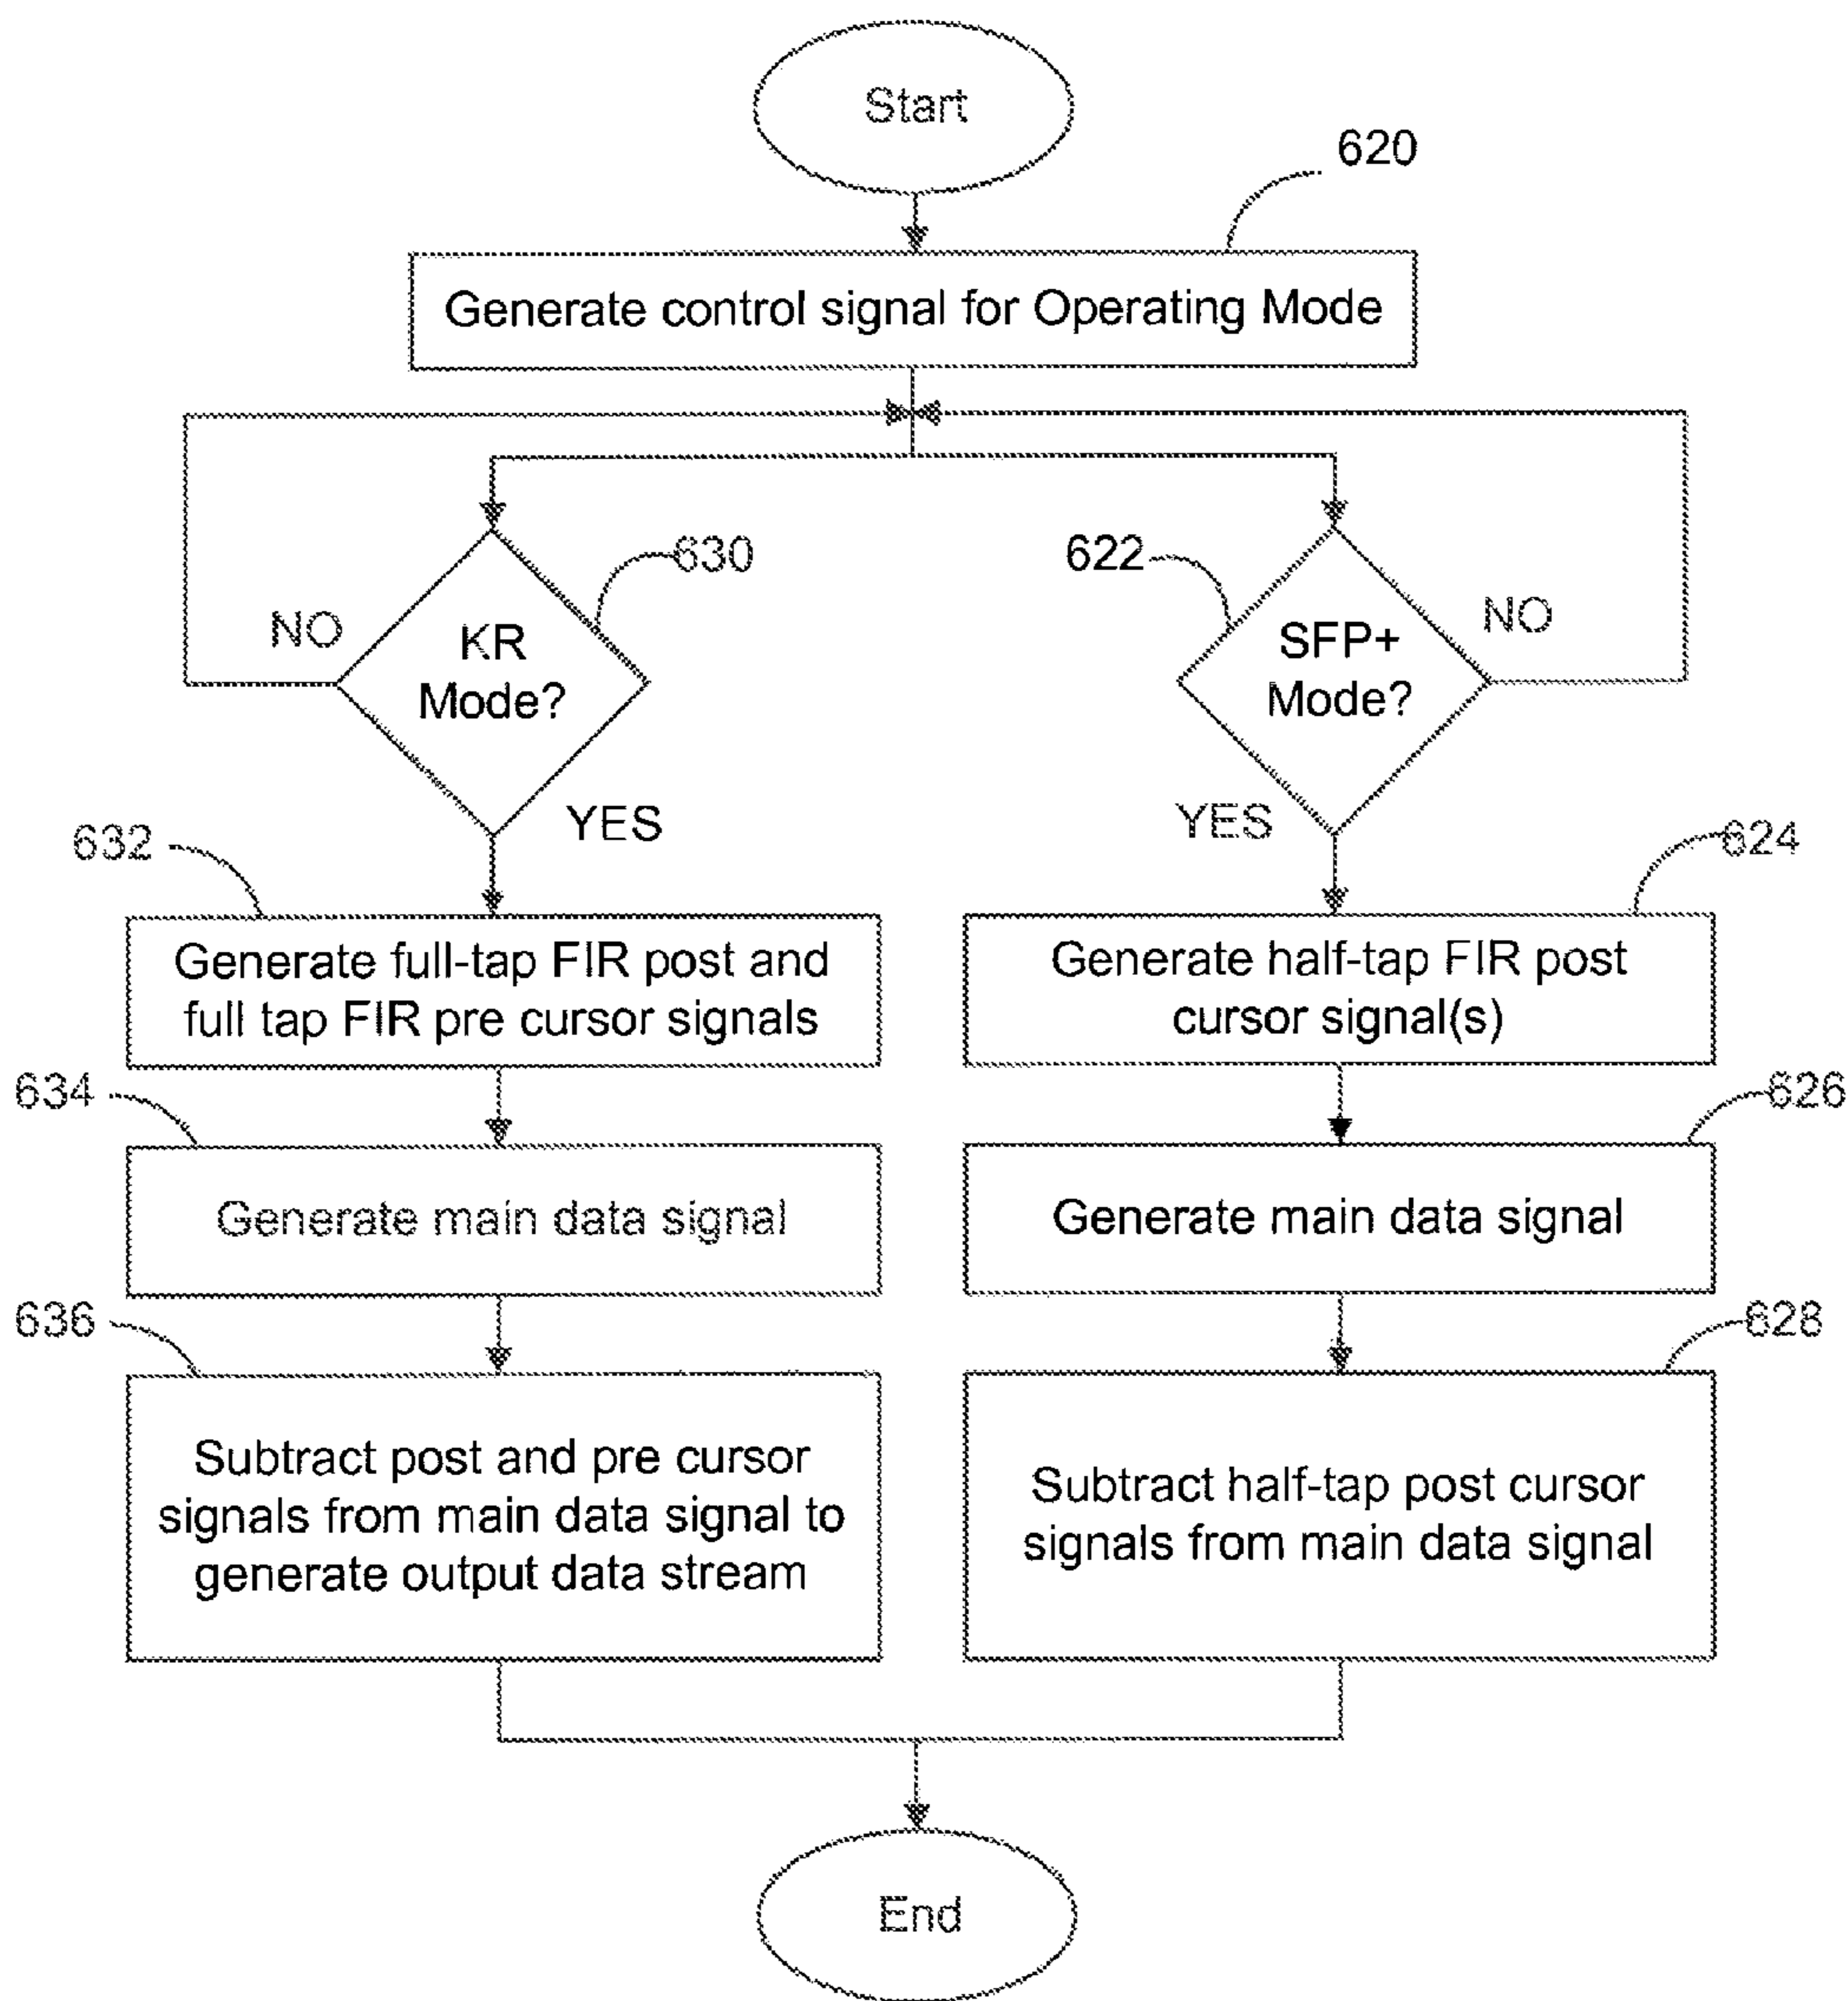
Start

620

Generate control signal for Operating Mode

630

NO

KR Mode?

YES

622

SFP+ Mode?

NO

YES

632

Generate full-tap FIR post and full tap FIR pre cursor signals

624

Generate half-tap FIR post cursor signal(s)

634

Generate main data signal

626

Generate main data signal

636

Subtract post and pre cursor signals from main data signal to generate output data stream

628

Subtract half-tap post cursor signals from main data signal

End